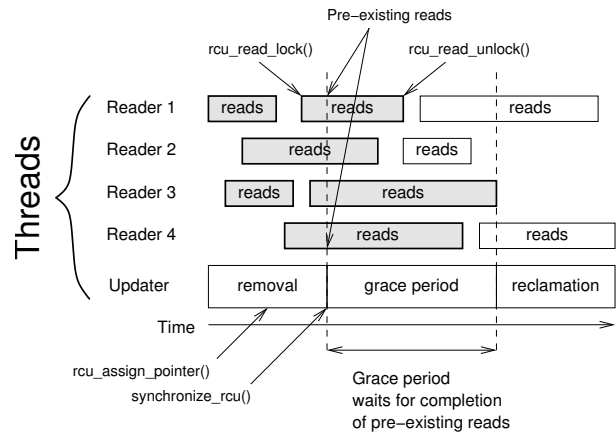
Pre−existing reads

rcu_read_lock()

rcu_read_unlock()

Threads

Reader 1
reads
reads
reads

Reader 2
reads
reads

Reader 3
reads
reads

Reader 4
reads
reads

Updater
removal
grace period
reclamation

Time

rcu_assign_pointer()

synchronize_rcu()

Grace period
waits for completion
of pre−existing reads